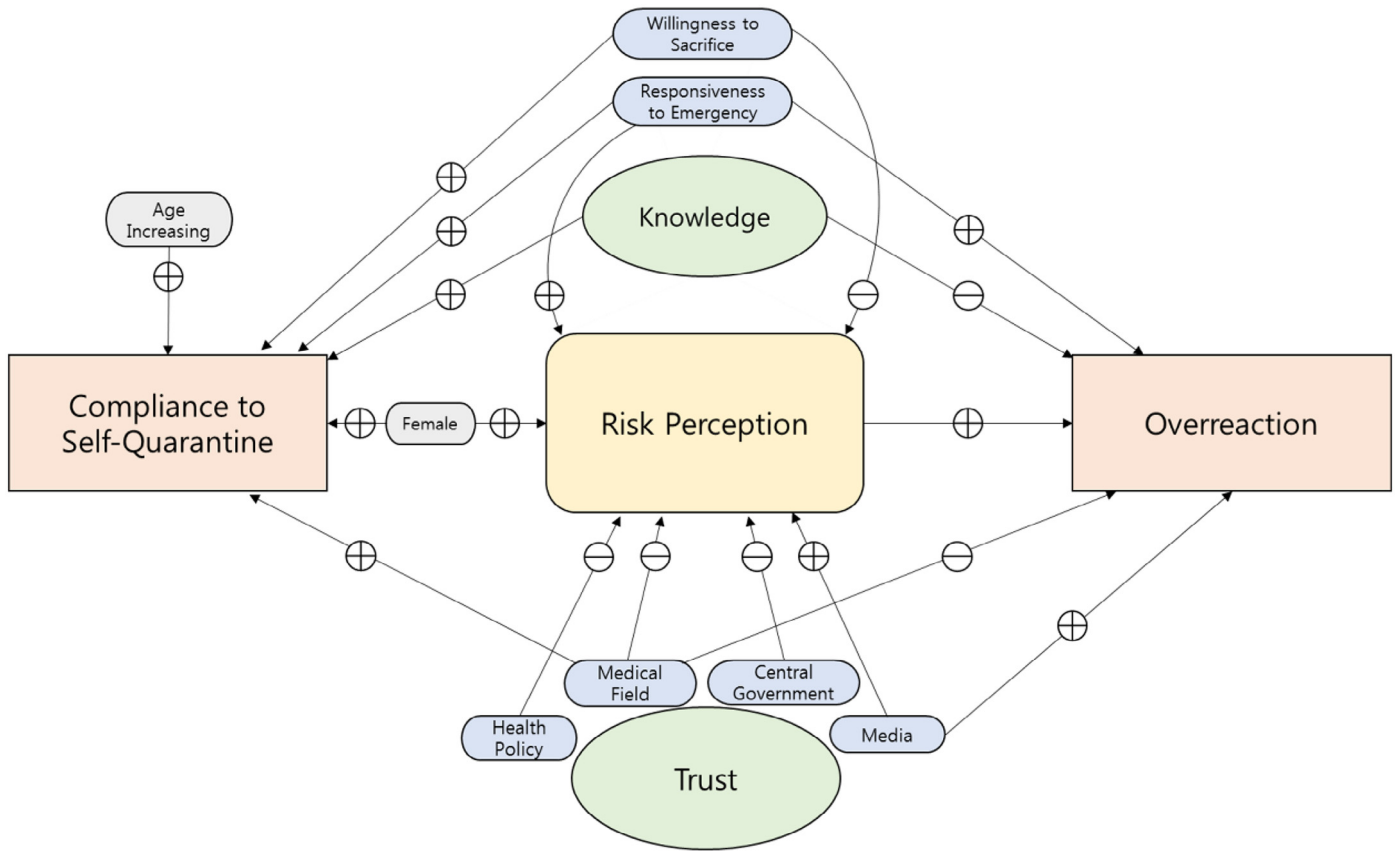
Willingness to Sacrifice

Responsiveness to Emergency

Age Increasing

Knowledge

$\oplus$ $\oplus$ $\oplus$ $\oplus$ $\oplus$ $\ominus$ $\ominus$ $\oplus$

Compliance to Self-Quarantine

$\oplus$ Female $\oplus$

Risk Perception

$\oplus$

Overreaction

$\oplus$ $\ominus$ $\ominus$ $\ominus$ $\oplus$ $\ominus$ $\oplus$

Medical Field

Central Government

Health Policy

Media

Trust